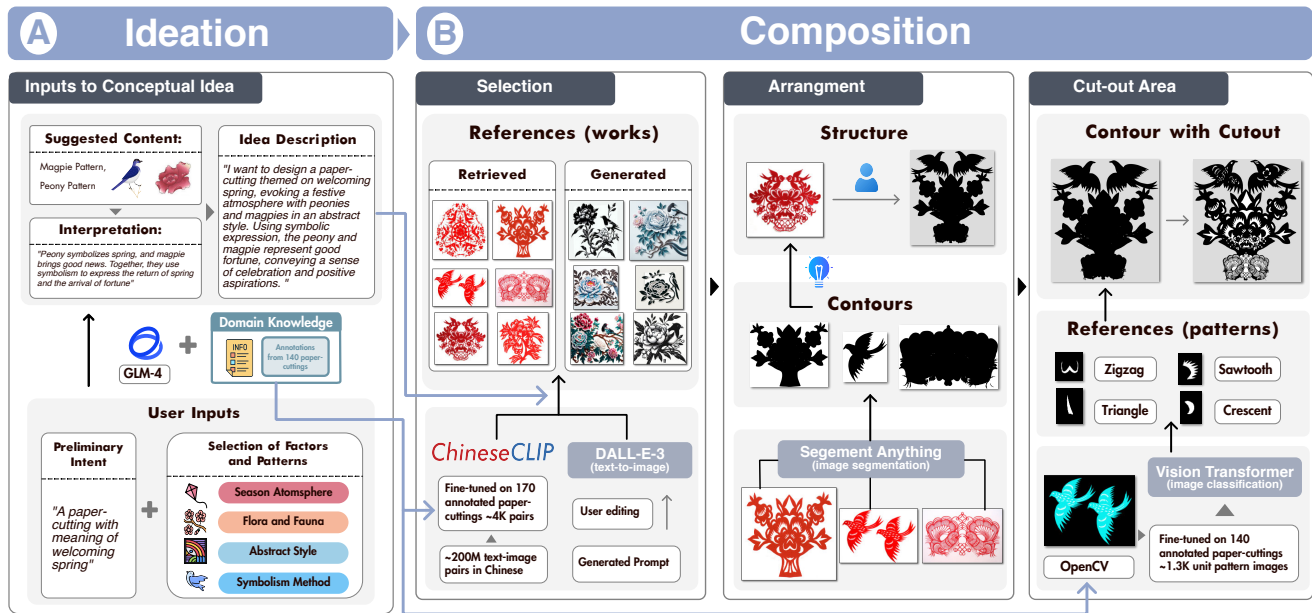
A Ideation

B Composition

Inputs to Conceptual Idea

Suggested Content:

Magpie Pattern,

Peony Pattern

Interpretation:

"Peony symbolizes spring, and magpie brings good news. Together, they use symbolism to express the return of spring and the arrival of fortune"

Idea Description

"I want to design a paper-cutting themed on welcoming spring, evoking a festive atmosphere with peonies and magpies in an abstract style. Using symbolic expression, the peony and magpie represent good fortune, conveying a sense of celebration and positive aspirations. "

GLM-4

Domain Knowledge

INFO

Annotations from 140 paper-cuttings

User Inputs

Preliminary Intent

"A paper-cutting with meaning of welcoming spring"

Selection of Factors and Patterns

Season Atomsphere

Flora and Fauna

Abstract Style

Symbolism Method

Selection

References (works)

Retrieved

Generated

ChineseCLIP

DALL-E-3 (text-to-image)

Fine-tuned on 170 annotated paper-cuttings ~4K pairs

~200M text-image pairs in Chinese

User editing

Generated Prompt

Arrangment

Structure

Contours

Segement Anything (image segmentation)

Cut-out Area

Contour with Cutout

References (patterns)

Zigzag

Sawtooth

Triangle

Crescent

Vision Transformer (image classification)

OpenCV

Fine-tuned on 140 annotated paper-cuttings ~1.3K unit pattern images